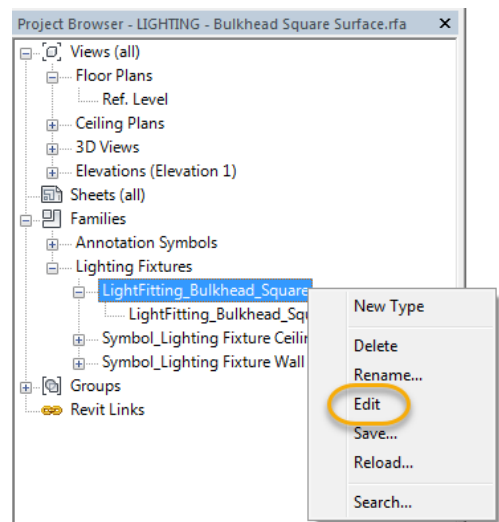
Project Browser - LIGHTING - Bulkhead Square Surface.rfa

Views (all)
Floor Plans
Ref. Level
Ceiling Plans
3D Views
Elevations (Elevation 1)
Sheets (all)
Families
Annotation Symbols
Lighting Fixtures
LightFitting_Bulkhead_Square
LightFitting_Bulkhead_Squ
Symbol_Lighting Fixture Ceilin
Symbol_Lighting Fixture Wall
Groups
Revit Links

New Type
Delete
Rename...
Edit
Save...
Reload...
Search...